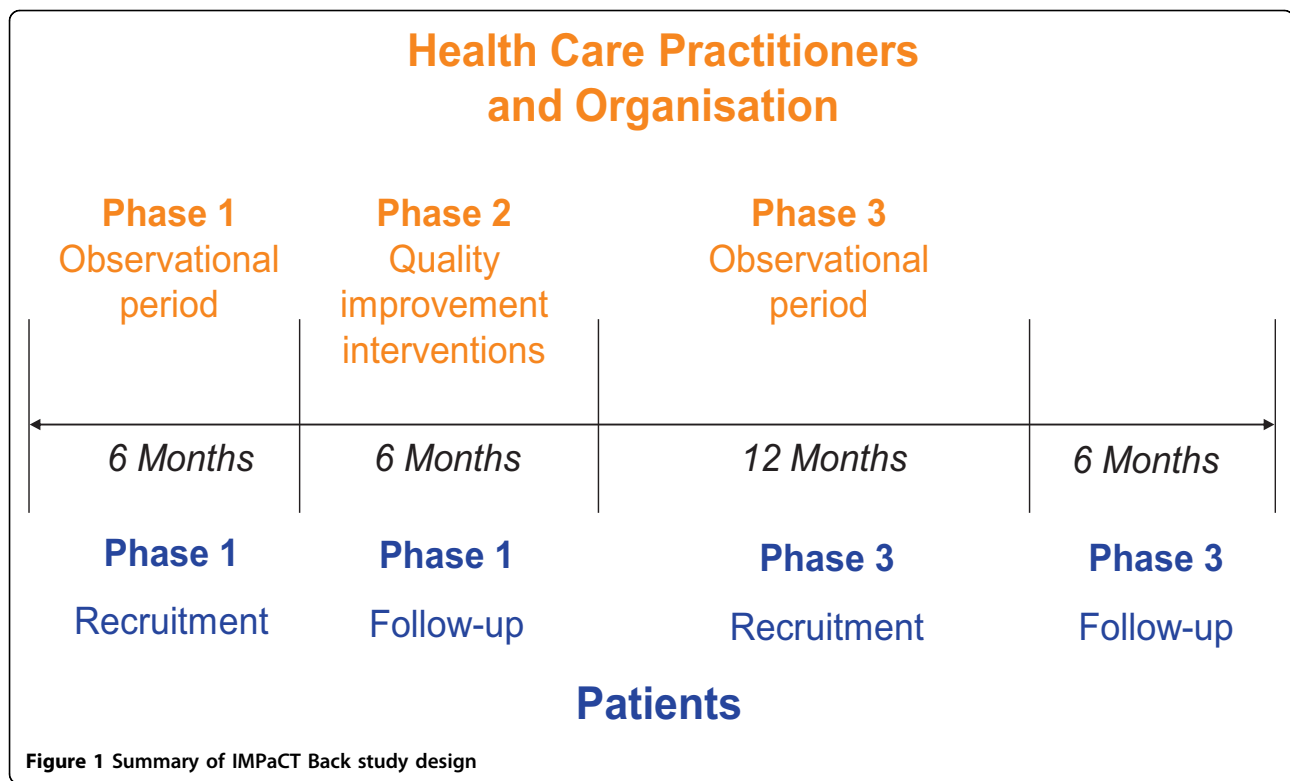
Health Care Practitioners and Organisation

Phase 1
Observational period

Phase 2
Quality improvement interventions

Phase 3
Observational period

6 Months

6 Months

12 Months

6 Months

Phase 1
Recruitment

Phase 1
Follow-up

Phase 3
Recruitment

Phase 3
Follow-up

Patients

Figure 1 Summary of IMPaCT Back study design